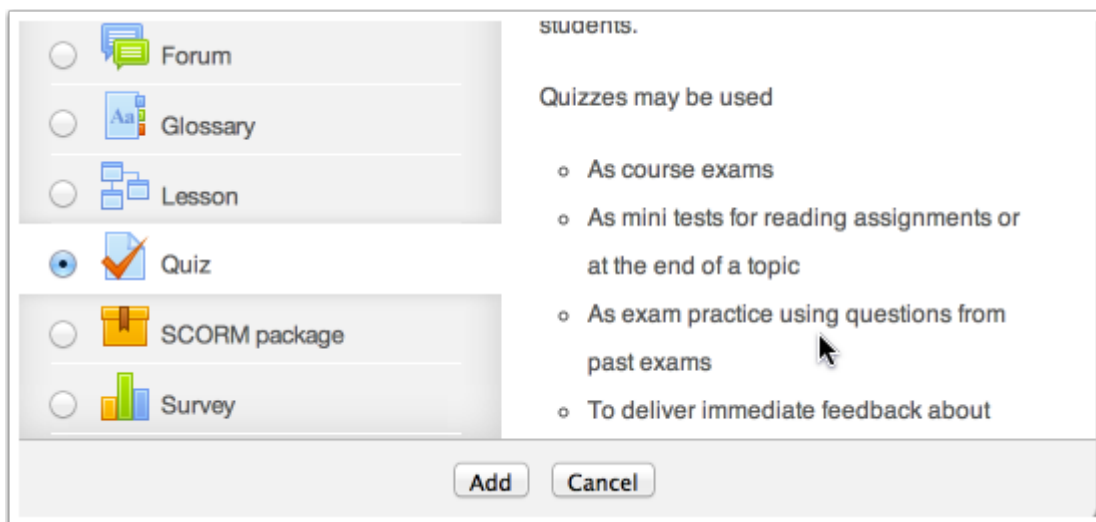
Forum
Aa Glossary
Lesson
Quiz
SCORM package
Survey

students.

Quizzes may be used

- As course exams
- As mini tests for reading assignments or at the end of a topic
- As exam practice using questions from past exams
- To deliver immediate feedback about

Add Cancel